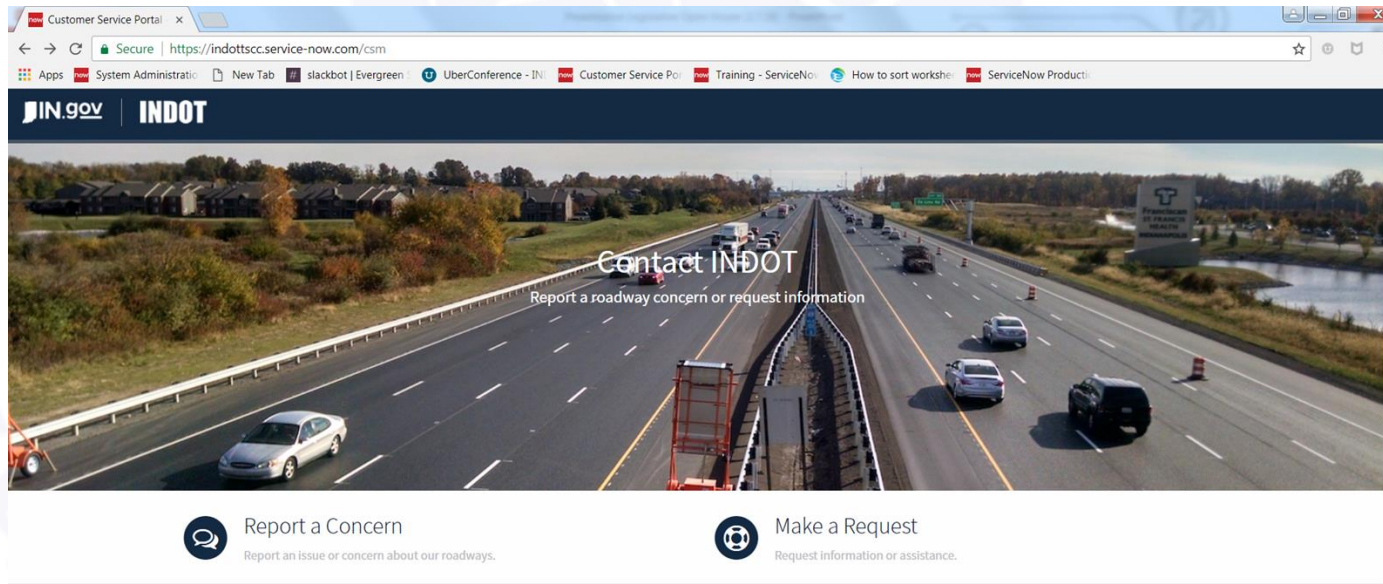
Customer Service Portal ×

Secure | https://indottscc.service-now.com/csm

Apps System Administratio New Tab slackbot | Evergreen UberConference - IN Customer Service Por Training - ServiceNov How to sort workshe ServiceNow Producti

IN.gov | INDOT

Contact INDOT

Report a roadway concern or request information

Franciscan ST. FRANCIS HEALTH

Report a Concern

Report an issue or concern about our roadways.

Make a Request

Request information or assistance.